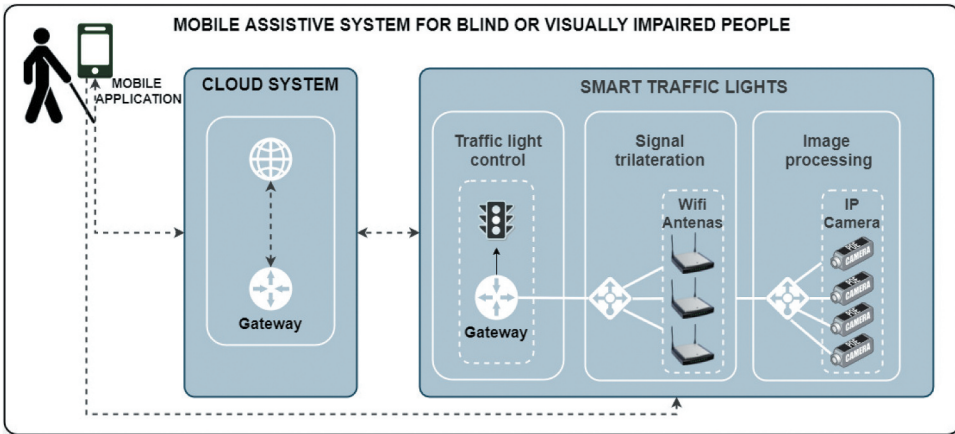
MOBILE ASSISTIVE SYSTEM FOR BLIND OR VISUALLY IMPAIRED PEOPLE

MOBILE APPLICATION

CLOUD SYSTEM

Gateway

SMART TRAFFIC LIGHTS

Traffic light control

Gateway

Signal trilateration

Wifi Antenas

Image processing

IP Camera

CAMERA

CAMERA

CAMERA

CAMERA